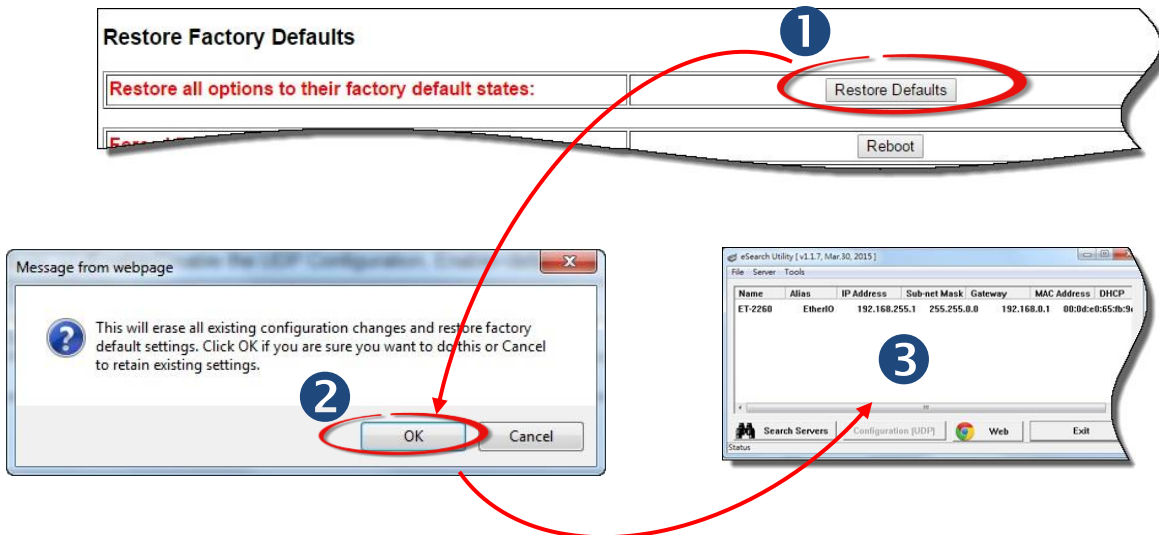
Restore Factory Defaults

❶

Restore all options to their factory default states:

Restore Defaults

Reboot

Message from webpage

This will erase all existing configuration changes and restore factory default settings. Click OK if you are sure you want to do this or Cancel to retain existing settings.

❷

OK

Cancel

eSearch Utility [ v1.1.7, Mar.30, 2015 ]

File Server Tools

| Name | Alias | IP Address | Sub-net Mask | Gateway | MAC Address | DHCP |
|---|---|---|---|---|---|---|
| ET-2260 | EtherIO | 192.168.255.1 | 255.255.0.0 | 192.168.0.1 | 00:0d:e0:65:fb:9 | |

❸

Search Servers

Configuration (UDP)

Web

Exit

Status